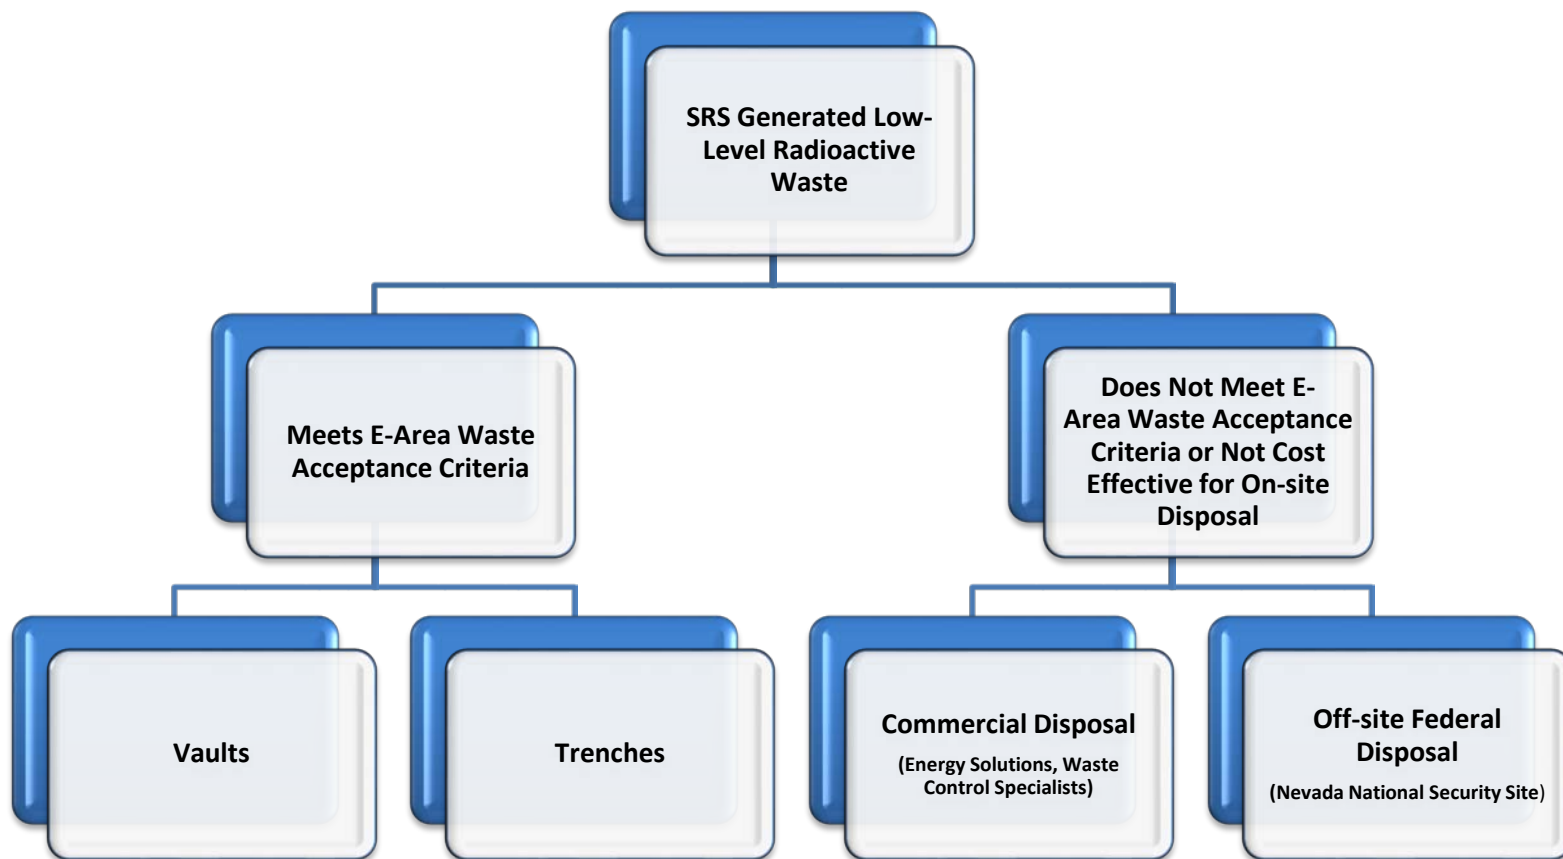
SRS Generated Low-Level Radioactive Waste

Meets E-Area Waste Acceptance Criteria

Does Not Meet E-Area Waste Acceptance Criteria or Not Cost Effective for On-site Disposal

Vaults

Trenches

Commercial Disposal
(Energy Solutions, Waste Control Specialists)

Off-site Federal Disposal
(Nevada National Security Site)